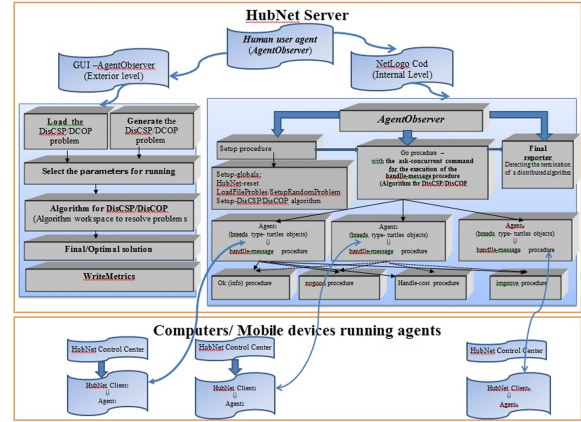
HubNet Server

Human user agent (AgentObserver)

GUI –AgentObserver (Exterior level)

NetLogo Cod (Internal Level)

Load the DisCSP/DCOP problem

Generate the DisCSP/DCOP problem

Select the parameters for running

Algorithm for DisCSP/DisCOP (Algorithm workspace to resolve problem s)

Final/Optimal solution

WriteMetrics

AgentObserver

Setup procedure

Setup-globals; HubNet-reset LoadFileProbles/SetupRandomProblem Setup-DisCSP/DisCOP algorithm

Go procedure – with the ask-concurrent command for the execution of the handle-message procedure (Algorithm for DisCSP/DisCOP)

Final reporter
Detecting the termination of a distributed algorithm

Agent (breeds type- turtles objects) ⇓ handle-message procedure

Agent (breeds type- turtles objects) ⇓ handle-message procedure

Agent (breeds type- turtles objects) ⇓ handle-message procedure

Ok (info) procedure

nogood procedure

Handle-cost procedure

improve procedure

Computers/ Mobile devices running agents

HubNet Control Center
HubNet Client ⇓ Agent

HubNet Control Center
HubNet Client ⇓ Agent

HubNet Control Center
HubNet Client ⇓ Agent